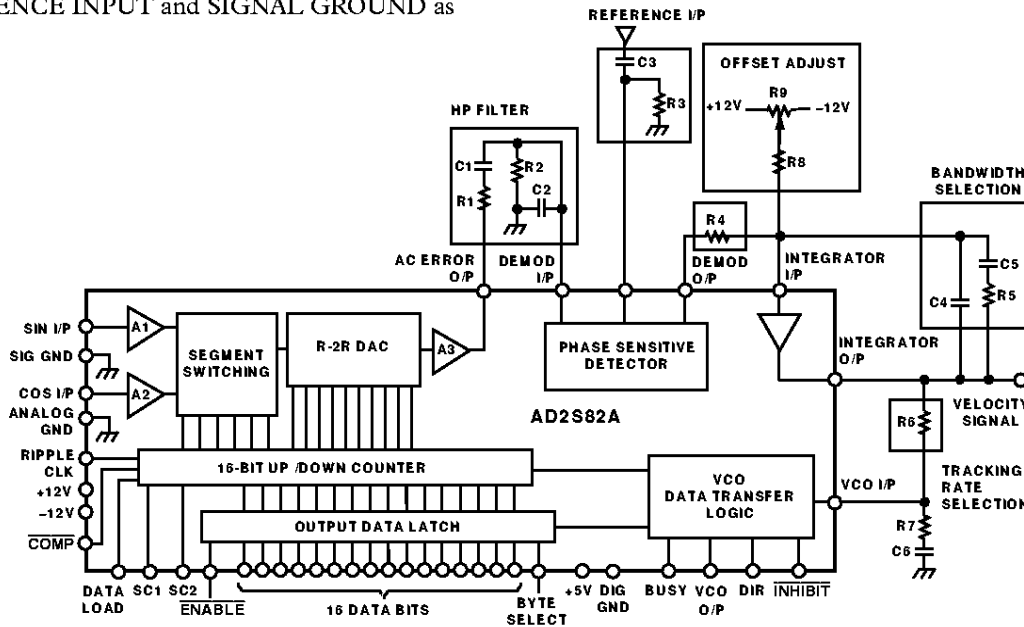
ENCE INPUT and SIGNAL GROUND as

REFERENCE I/P

C3

R3

OFFSET ADJUST

+12V R9 –12V

R8

HP FILTER

C1 R2

C2

R1

BANDWIDTH SELECTION

R4

AC ERROR O/P

DEMOD I/P

DEMOD O/P

INTEGRATOR I/P

C5

C4 R5

SIN I/P

SIG GND

COS I/P

ANALOG GND

A1

A2

SEGMENT SWITCHING

R-2R DAC

A3

PHASE SENSITIVE DETECTOR

INTEGRATOR O/P

AD2S82A

VELOCITY SIGNAL

R6

RIPPLE CLK

+12V

–12V

$\overline{COMP}$

16-BIT UP /DOWN COUNTER

OUTPUT DATA LATCH

VCO DATA TRANSFER LOGIC

VCO I/P

TRACKING RATE SELECTION

R7

C6

DATA LOAD

SC1

SC2

$\overline{ENABLE}$

16 DATA BITS

BYTE SELECT

+5V

DIG GND

BUSY

VCO O/P

DIR

$\overline{INHIBIT}$